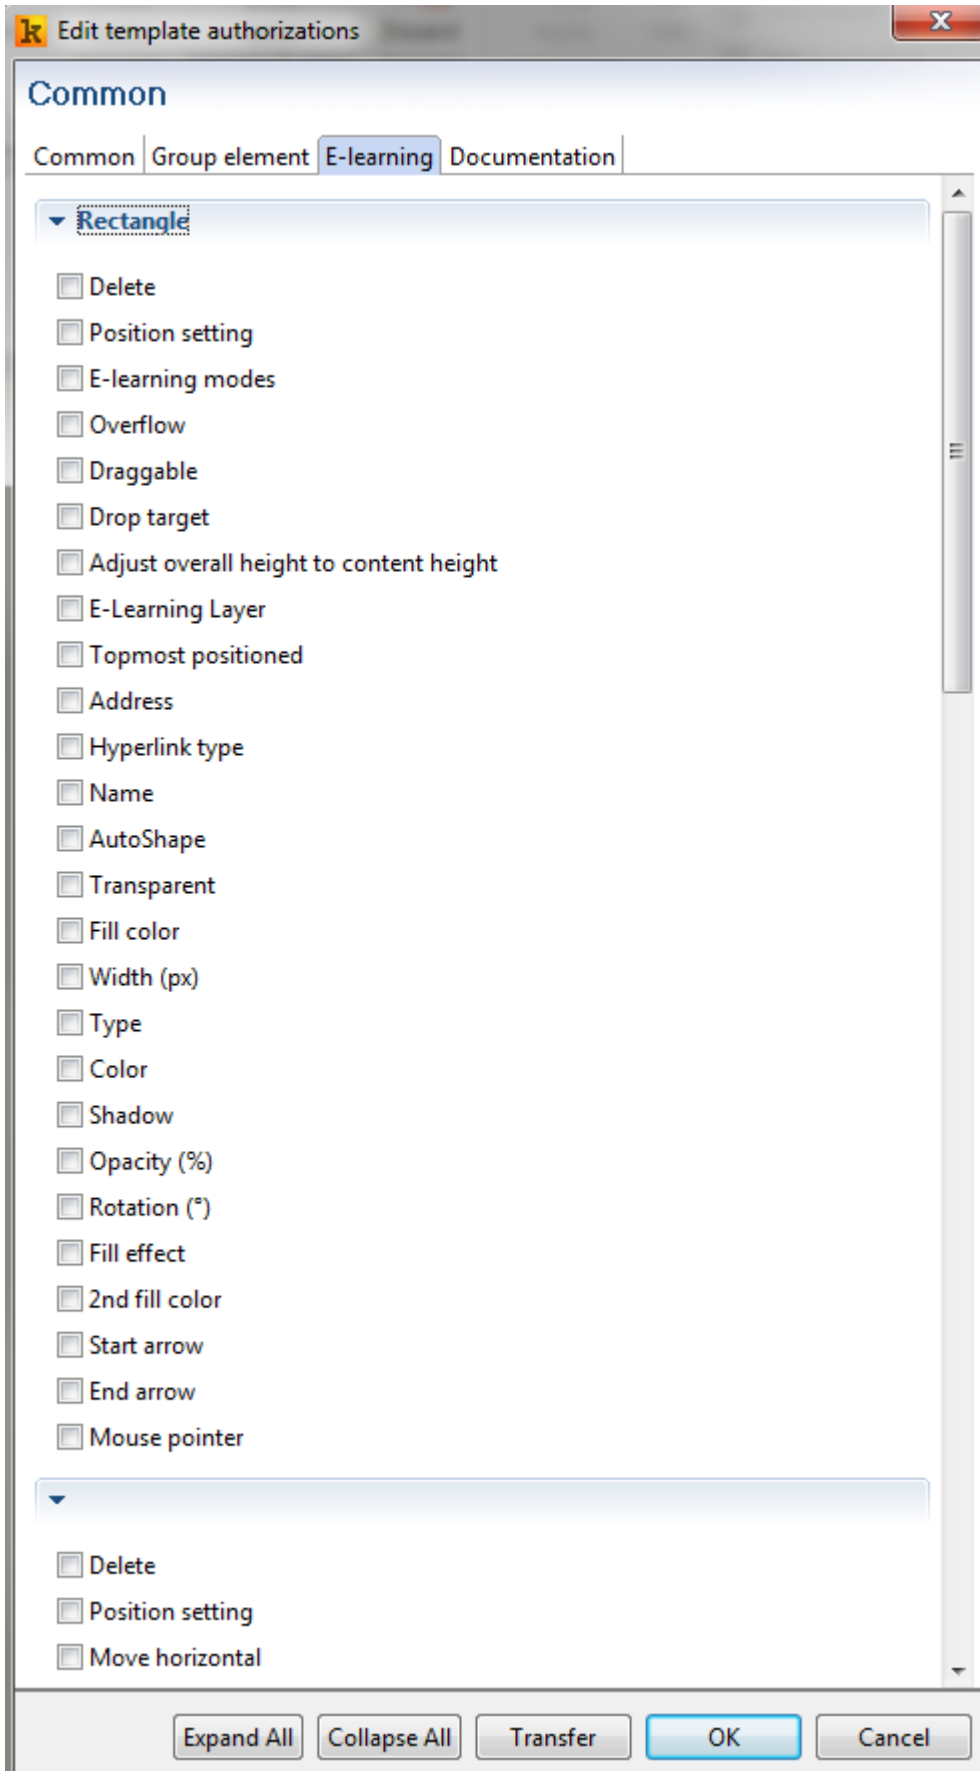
Edit template authorizations

Common

Common | Group element | E-learning | Documentation

Rectangle

Delete
Position setting
E-learning modes
Overflow
Draggable
Drop target
Adjust overall height to content height
E-Learning Layer
Topmost positioned
Address
Hyperlink type
Name
AutoShape
Transparent
Fill color
Width (px)
Type
Color
Shadow
Opacity (%)
Rotation (°)
Fill effect
2nd fill color
Start arrow
End arrow
Mouse pointer

Delete
Position setting
Move horizontal

Expand All | Collapse All | Transfer | OK | Cancel